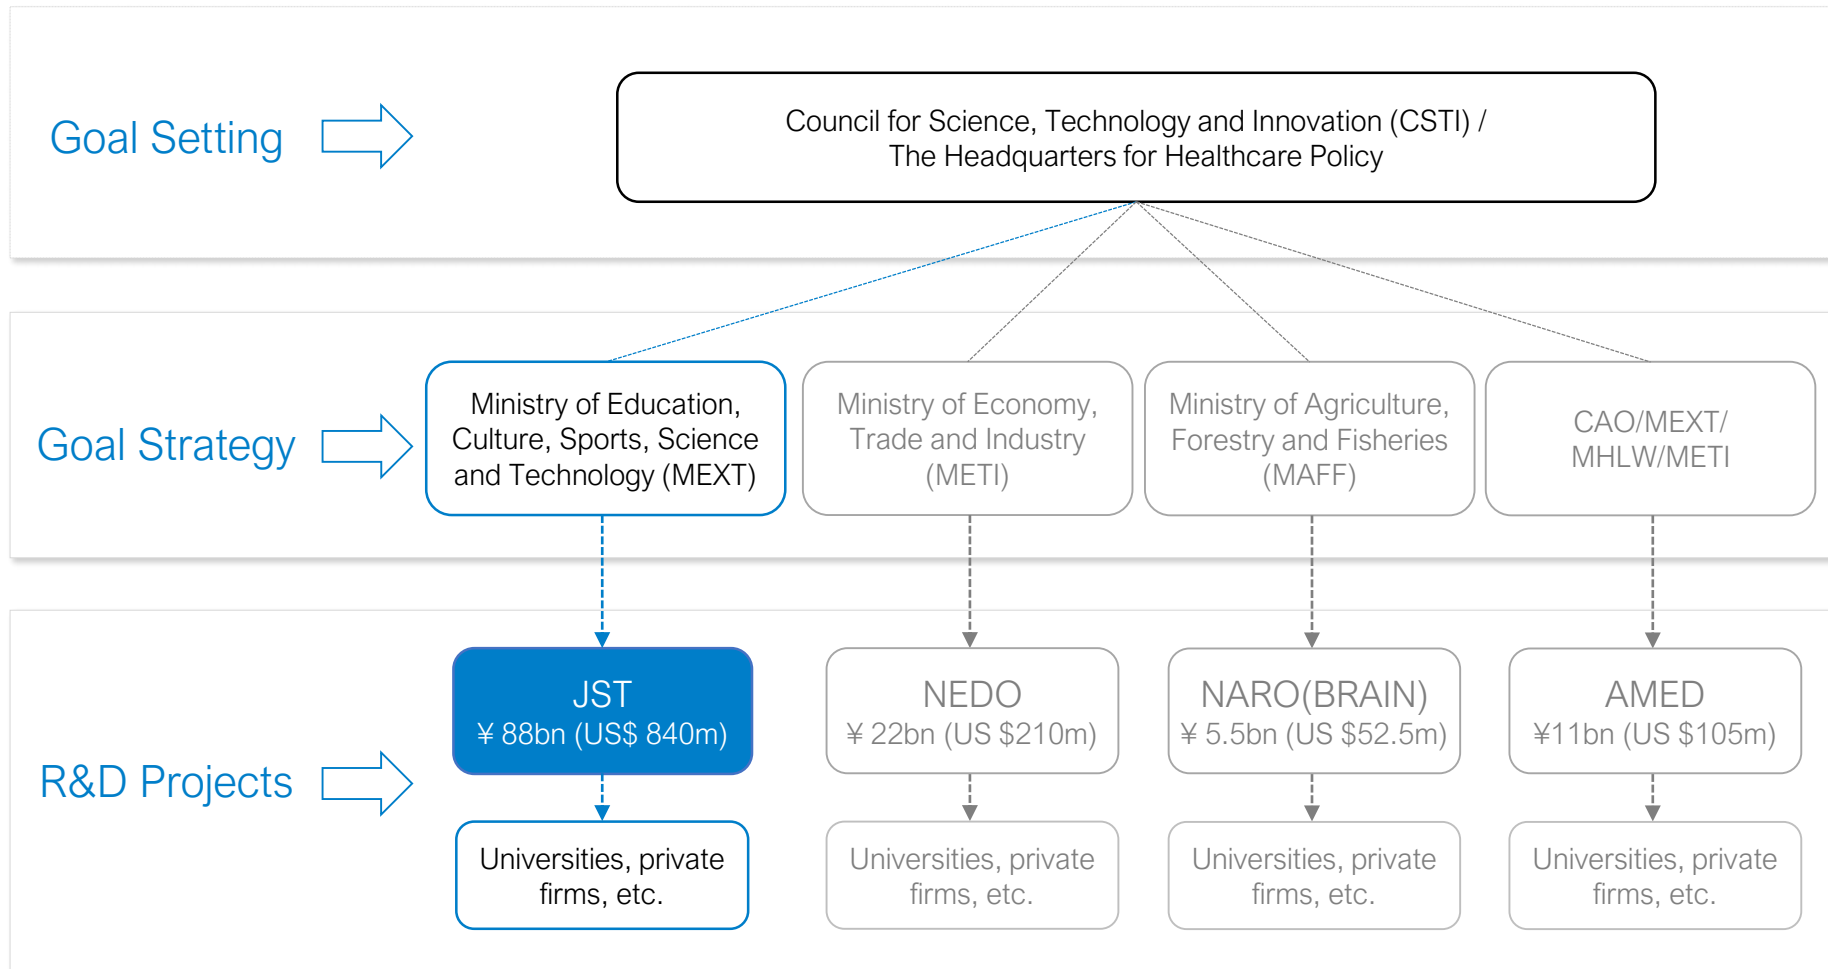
Goal Setting

Council for Science, Technology and Innovation (CSTI) / The Headquarters for Healthcare Policy

Goal Strategy

Ministry of Education, Culture, Sports, Science and Technology (MEXT)

Ministry of Economy, Trade and Industry (METI)

Ministry of Agriculture, Forestry and Fisheries (MAFF)

CAO/MEXT/ MHLW/METI

R&D Projects

JST
¥ 88bn (US$ 840m)

NEDO
¥ 22bn (US $210m)

NARO(BRAIN)
¥ 5.5bn (US $52.5m)

AMED
¥11bn (US $105m)

Universities, private firms, etc.

Universities, private firms, etc.

Universities, private firms, etc.

Universities, private firms, etc.